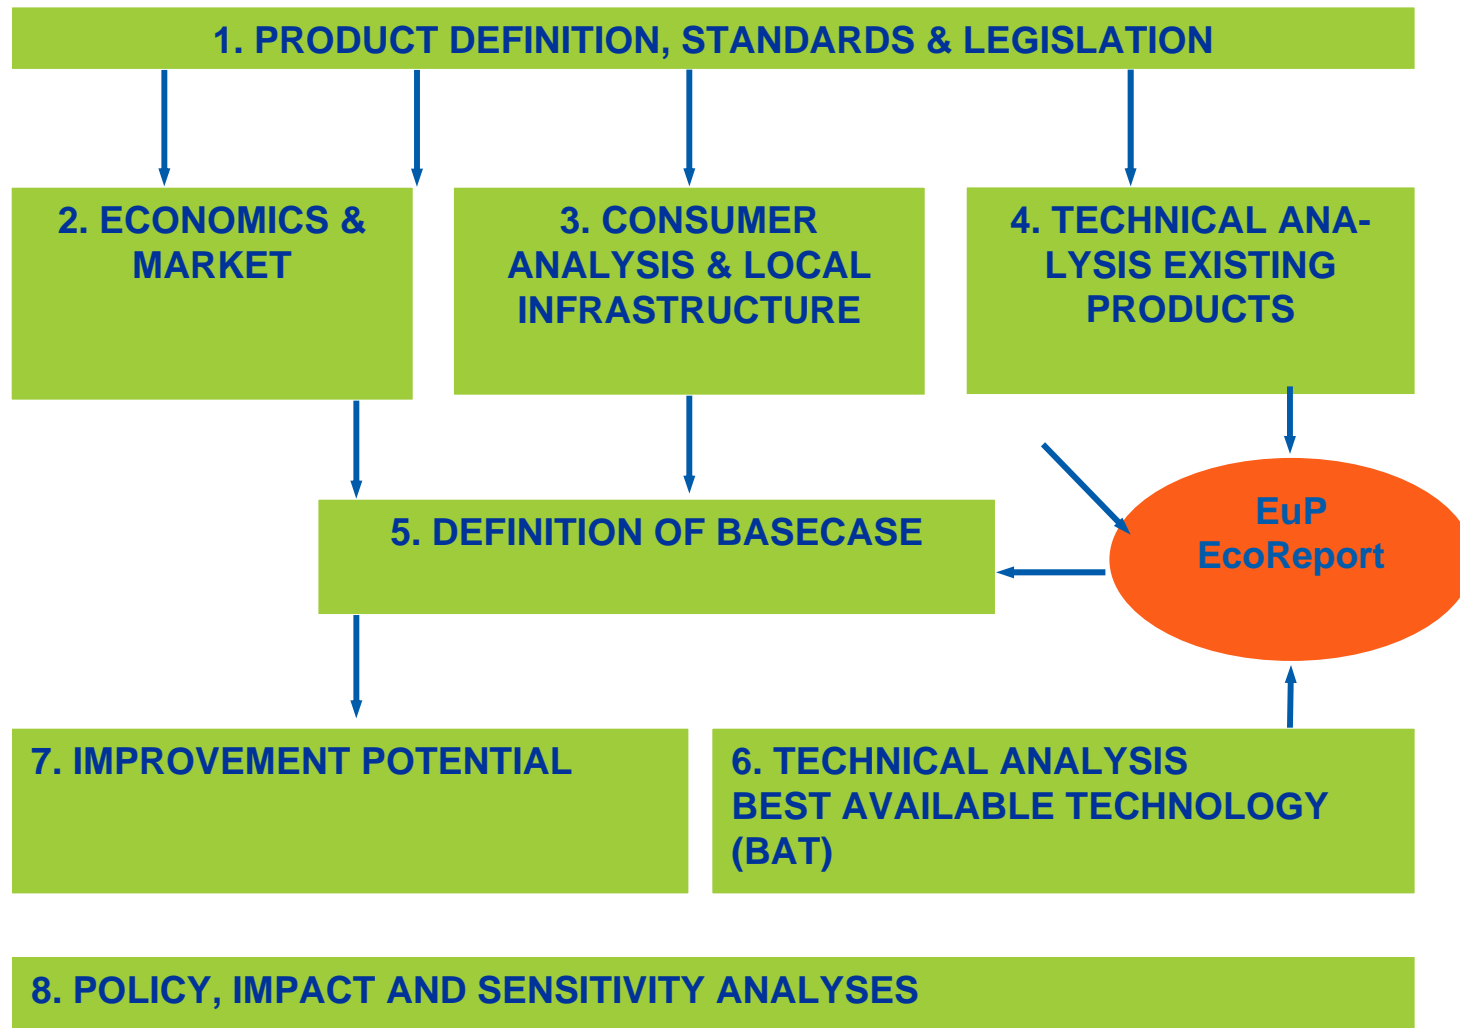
1. PRODUCT DEFINITION, STANDARDS & LEGISLATION

2. ECONOMICS & MARKET

3. CONSUMER ANALYSIS & LOCAL INFRASTRUCTURE

4. TECHNICAL ANALYSIS EXISTING PRODUCTS

EuP EcoReport

5. DEFINITION OF BASECASE

7. IMPROVEMENT POTENTIAL

6. TECHNICAL ANALYSIS BEST AVAILABLE TECHNOLOGY (BAT)

8. POLICY, IMPACT AND SENSITIVITY ANALYSES